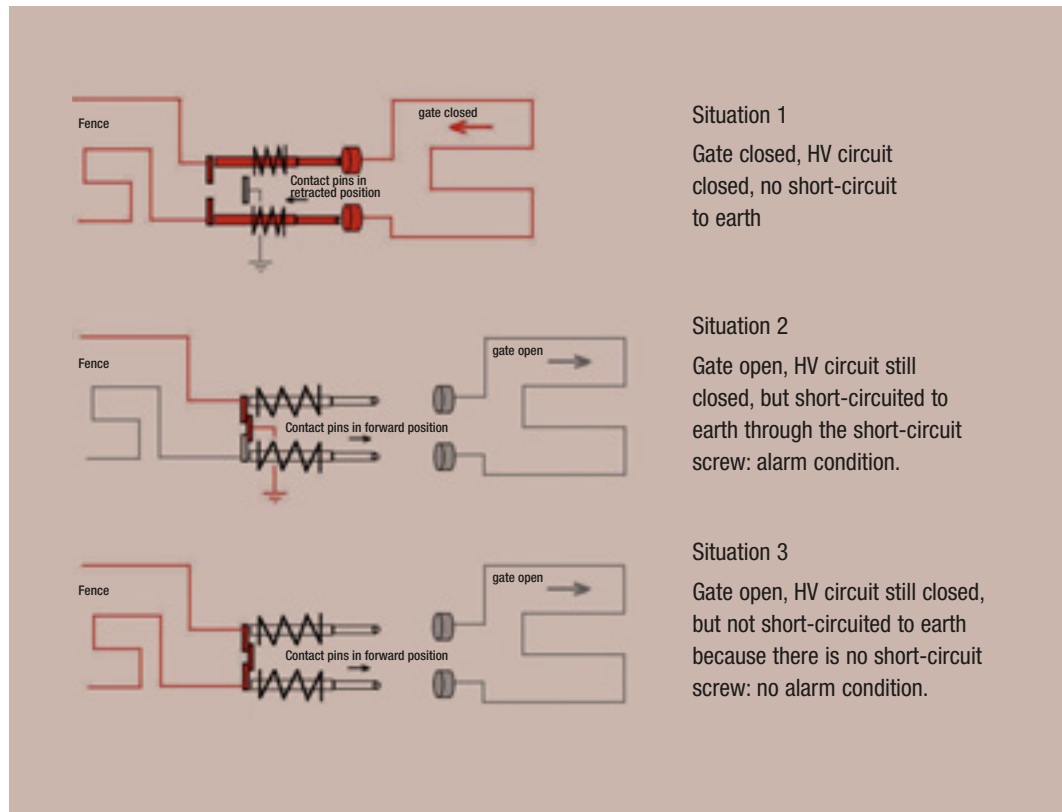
Fence

gate closed

Contact pins in retracted position

Situation 1

Gate closed, HV circuit closed, no short-circuit to earth

Fence

gate open

Contact pins in forward position

Situation 2

Gate open, HV circuit still closed, but short-circuited to earth through the short-circuit screw: alarm condition.

Fence

gate open

Contact pins in forward position

Situation 3

Gate open, HV circuit still closed, but not short-circuited to earth because there is no short-circuit screw: no alarm condition.